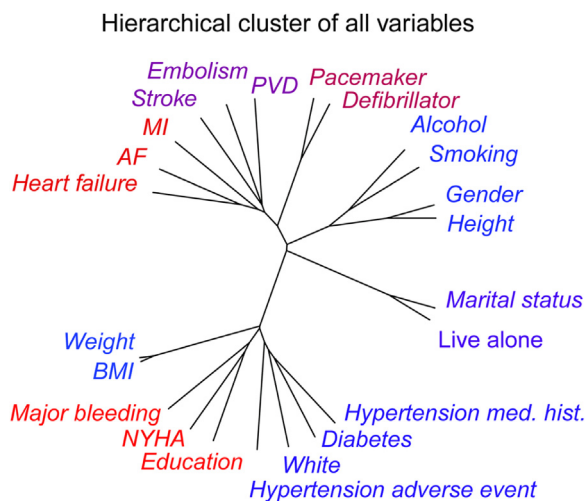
Hierarchical cluster of all variables

Embolism
PVD
Pacemaker
Defibrillator
Stroke
MI
AF
Heart failure
Alcohol
Smoking
Gender
Height
Marital status
Live alone
Weight
BMI
Major bleeding
NYHA
Education
Hypertension med. hist.
Diabetes
White
Hypertension adverse event